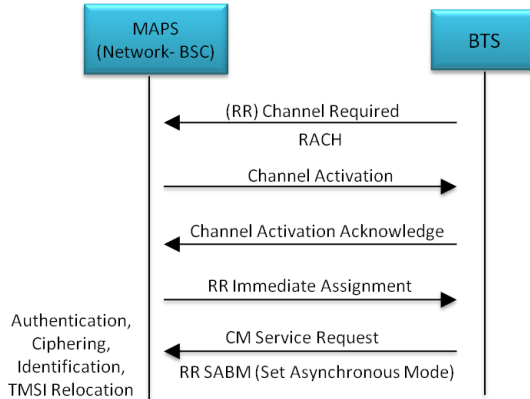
MAPS
(Network- BSC)

BTS

(RR) Channel Required
RACH

Channel Activation

Channel Activation Acknowledge

RR Immediate Assignment

Authentication,
Ciphering,
Identification,
TMSI Relocation

CM Service Request
RR SABM (Set Asynchronous Mode)